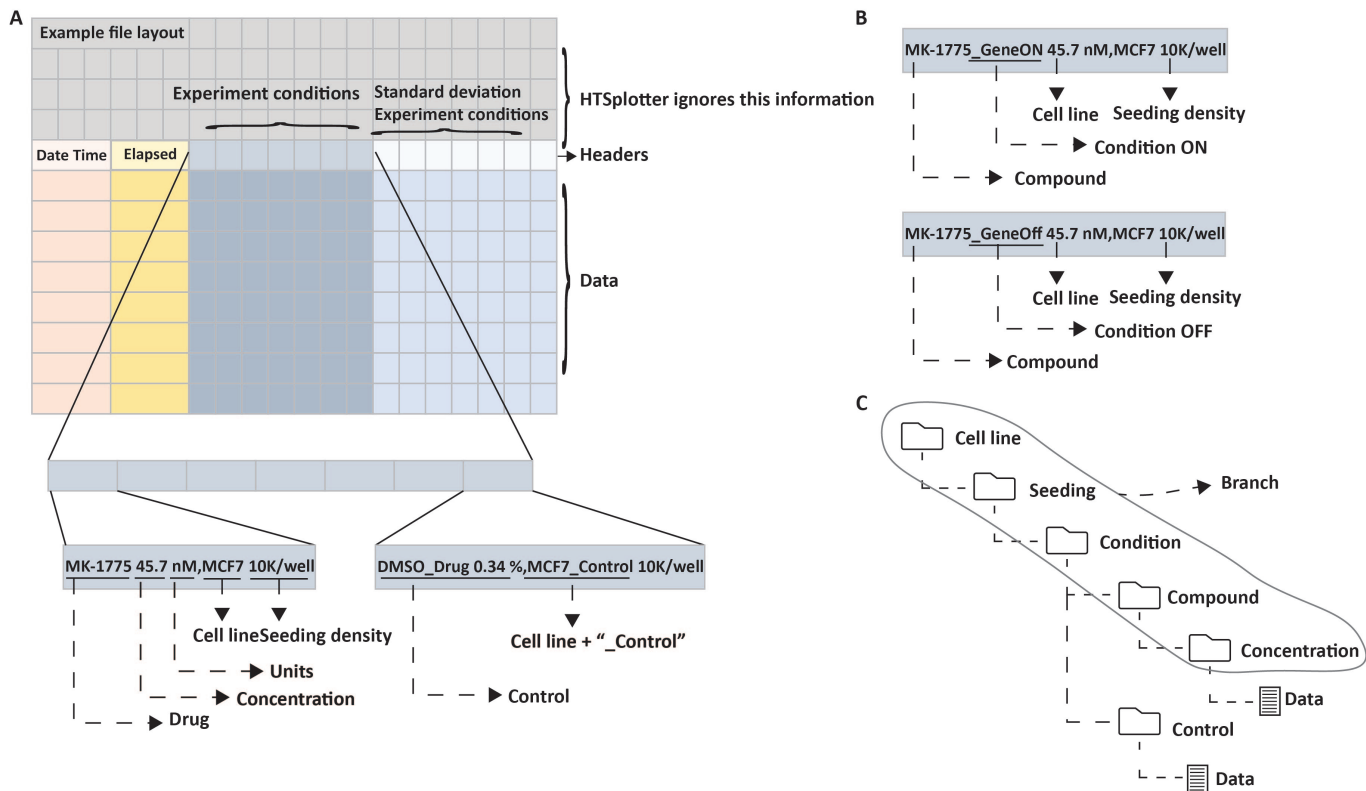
A

Example file layout

Experiment conditions

Standard deviation Experiment conditions

HTSplotter ignores this information

Date Time

Elapsed

Headers

Data

MK-1775 45.7 nM,MCF7 10K/well

Cell line

Seeding density

Units

Concentration

Drug

DMSO_Drug 0.34 %,MCF7_Control 10K/well

Cell line + "_Control"

Control

B

MK-1775_GeneON 45.7 nM,MCF7 10K/well

Cell line

Seeding density

Condition ON

Compound

MK-1775_GeneOff 45.7 nM,MCF7 10K/well

Cell line

Seeding density

Condition OFF

Compound

C

Cell line

Seeding

Branch

Condition

Compound

Concentration

Data

Control

Data